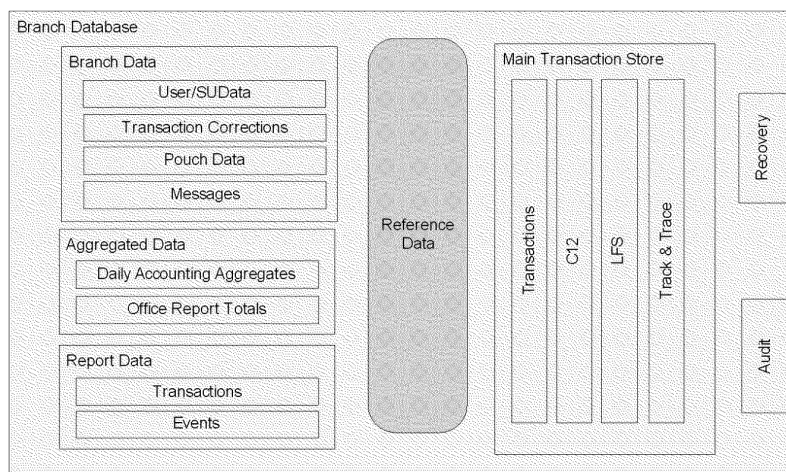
Branch Database

Branch Data

User/SUData

Transaction Corrections

Pouch Data

Messages

Aggregated Data

Daily Accounting Aggregates

Office Report Totals

Report Data

Transactions

Events

Reference Data

Main Transaction Store

Transactions

C12

LFS

Track & Trace

Recovery

Audit